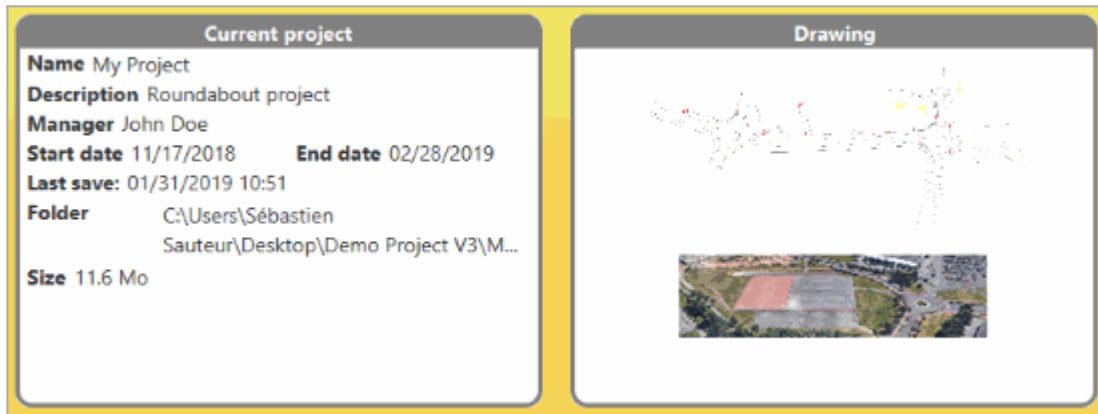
Current project

**Name** My Project
**Description** Roundabout project
**Manager** John Doe
**Start date** 11/17/2018 **End date** 02/28/2019
**Last save:** 01/31/2019 10:51
**Folder** C:\Users\Sébastien Sauteur\Desktop\Demo Project V3\M...
**Size** 11.6 Mo

Drawing